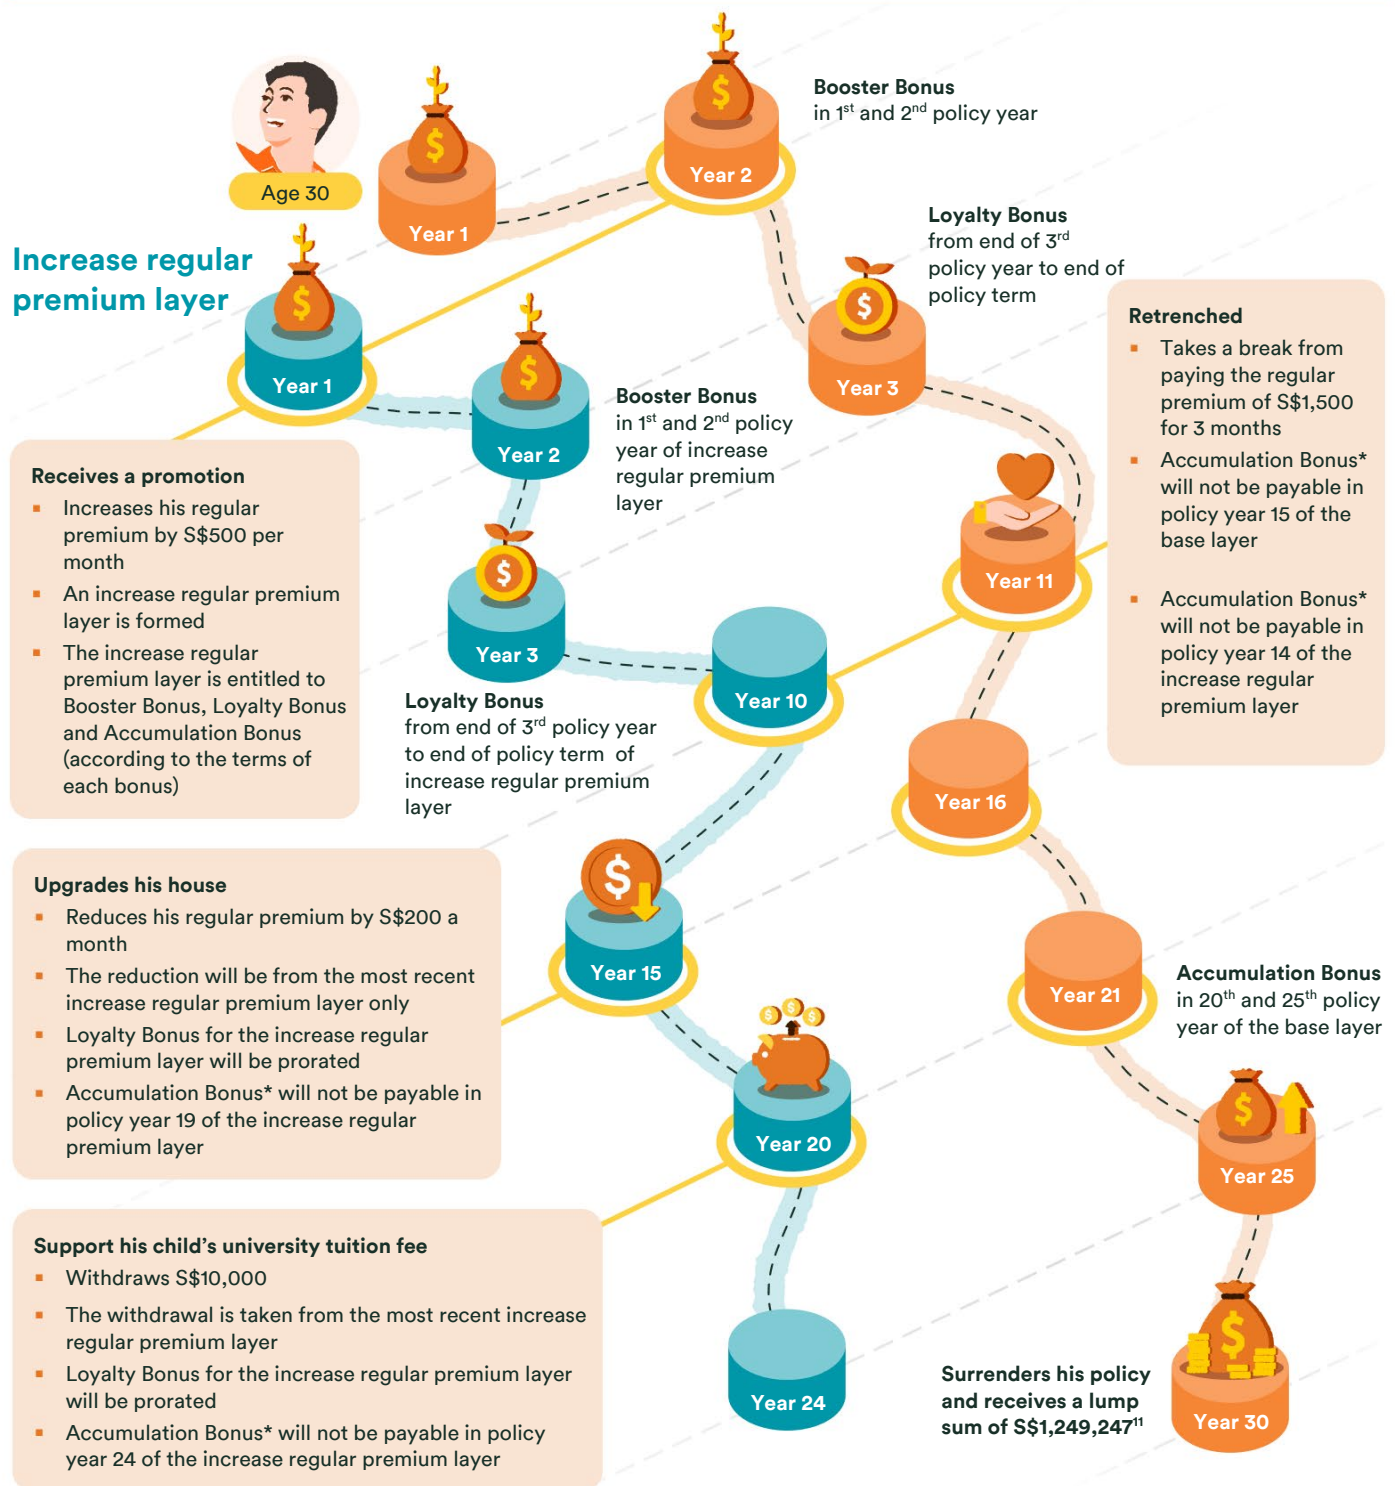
Age 30

Year 1

Year 2

Booster Bonus
in $1^{st}$ and $2^{nd}$ policy year

Loyalty Bonus
from end of $3^{rd}$ policy year to end of policy term

Year 3

Increase regular premium layer

Year 1

Year 2

Booster Bonus
in $1^{st}$ and $2^{nd}$ policy year of increase regular premium layer

Retrenched
- Takes a break from paying the regular premium of S$1,500 for 3 months
- Accumulation Bonus* will not be payable in policy year 15 of the base layer
- Accumulation Bonus* will not be payable in policy year 14 of the increase regular premium layer

Year 11

Receives a promotion
- Increases his regular premium by S$500 per month
- An increase regular premium layer is formed
- The increase regular premium layer is entitled to Booster Bonus, Loyalty Bonus and Accumulation Bonus (according to the terms of each bonus)

Year 3

Year 10

Loyalty Bonus
from end of $3^{rd}$ policy year to end of policy term of increase regular premium layer

Year 16

Upgrades his house
- Reduces his regular premium by S$200 a month
- The reduction will be from the most recent increase regular premium layer only
- Loyalty Bonus for the increase regular premium layer will be prorated
- Accumulation Bonus* will not be payable in policy year 19 of the increase regular premium layer

Year 15

Year 21

Accumulation Bonus
in $20^{th}$ and $25^{th}$ policy year of the base layer

Year 20

Year 25

Support his child's university tuition fee
- Withdraws S$10,000
- The withdrawal is taken from the most recent increase regular premium layer
- Loyalty Bonus for the increase regular premium layer will be prorated
- Accumulation Bonus* will not be payable in policy year 24 of the increase regular premium layer

Year 24

Surrenders his policy and receives a lump sum of S$1,249,247$^{11}$

Year 30